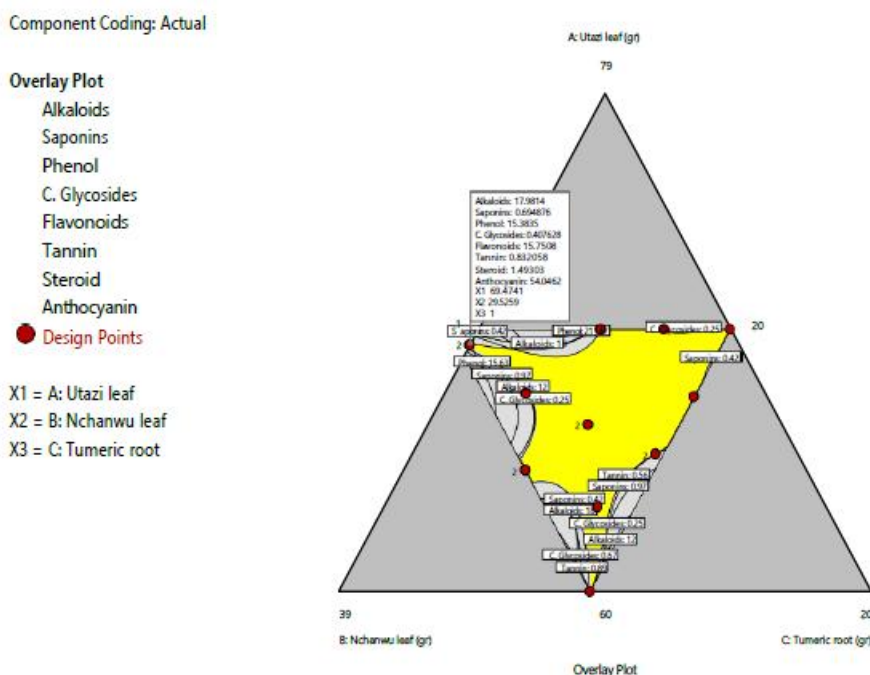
Component Coding: Actual

Overlay Plot
Alkaloids
Saponins
Phenol
C. Glycosides
Flavonoids
Tannin
Steroid
Anthocyanin
Design Points

X1 = A: Utazi leaf
X2 = B: Nchanwu leaf
X3 = C: Tumeric root

A: Utazi leaf (gr)
79

Alkaloids: 17.9814
Saponins: 0.694876
Phenol: 15.3835
C. Glycosides: 0.407628
Flavonoids: 15.7508
Tannin: 0.832058
Steroid: 1.49303
Anthocyanin: 54.0462
X1 69.4741
X2 29.5259
X3 1

Saponins: 0.42
Phenol: 21
Alkaloids: 1
C. Glycosides: 0.25
20
Saponins: 0.42
Phenol: 15.61
Saponins: 0.97
Alkaloids: 12
C. Glycosides: 0.25
2
2
2
Tannin: 0.58
Saponins: 0.97
Saponins: 0.42
Alkaloids: 1
C. Glycosides: 0.25
Alkaloids: 1
C. Glycosides: 0.5
Tannin: 0.89

39
60
20
B: Nchanwu leaf (gr)
C: Tumeric root (gr)

Overlay Plot